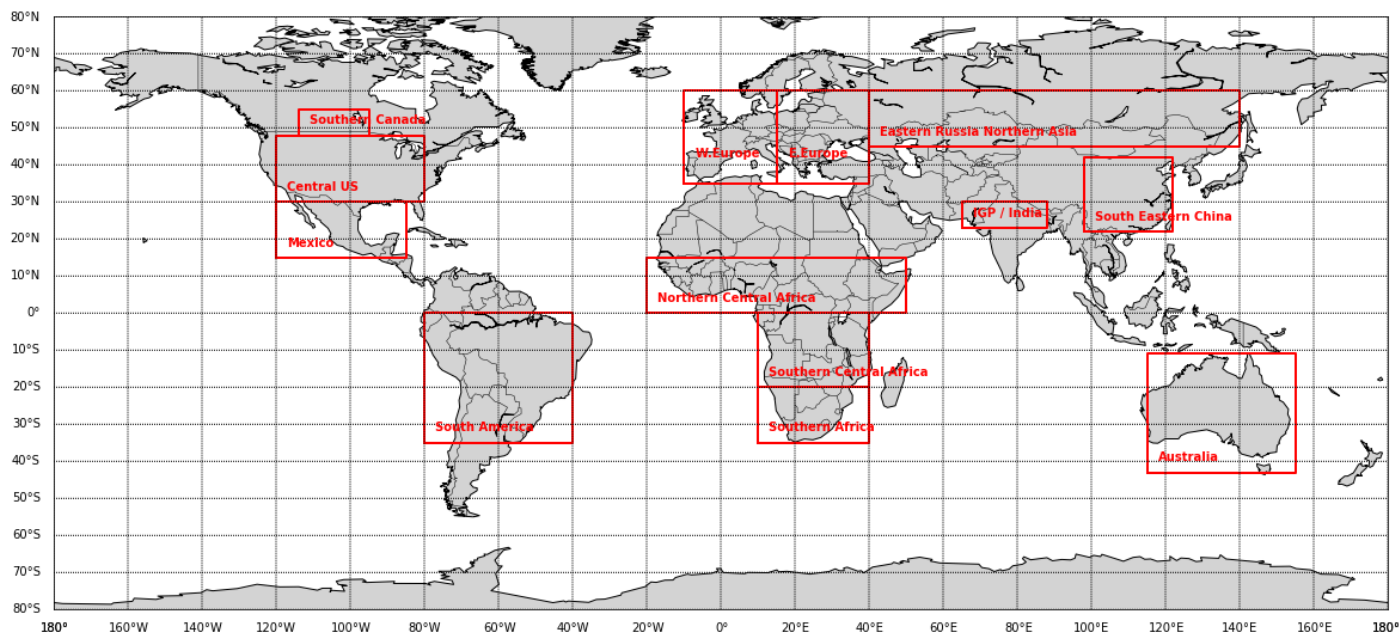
80°N
70°N
60°N
50°N
40°N
30°N
20°N
10°N
0°
10°S
20°S
30°S
40°S
50°S
60°S
70°S
80°S

Southern Canada
Central US
Mexico
W.Europe
E.Europe
Eastern Russia Northern Asia
IGP / India
South Eastern China
Northern Central Africa
Southern Central Africa
Southern Africa
South America
Australia

180°
160°W
140°W
120°W
100°W
80°W
60°W
40°W
20°W
0°
20°E
40°E
60°E
80°E
100°E
120°E
140°E
160°E
180°